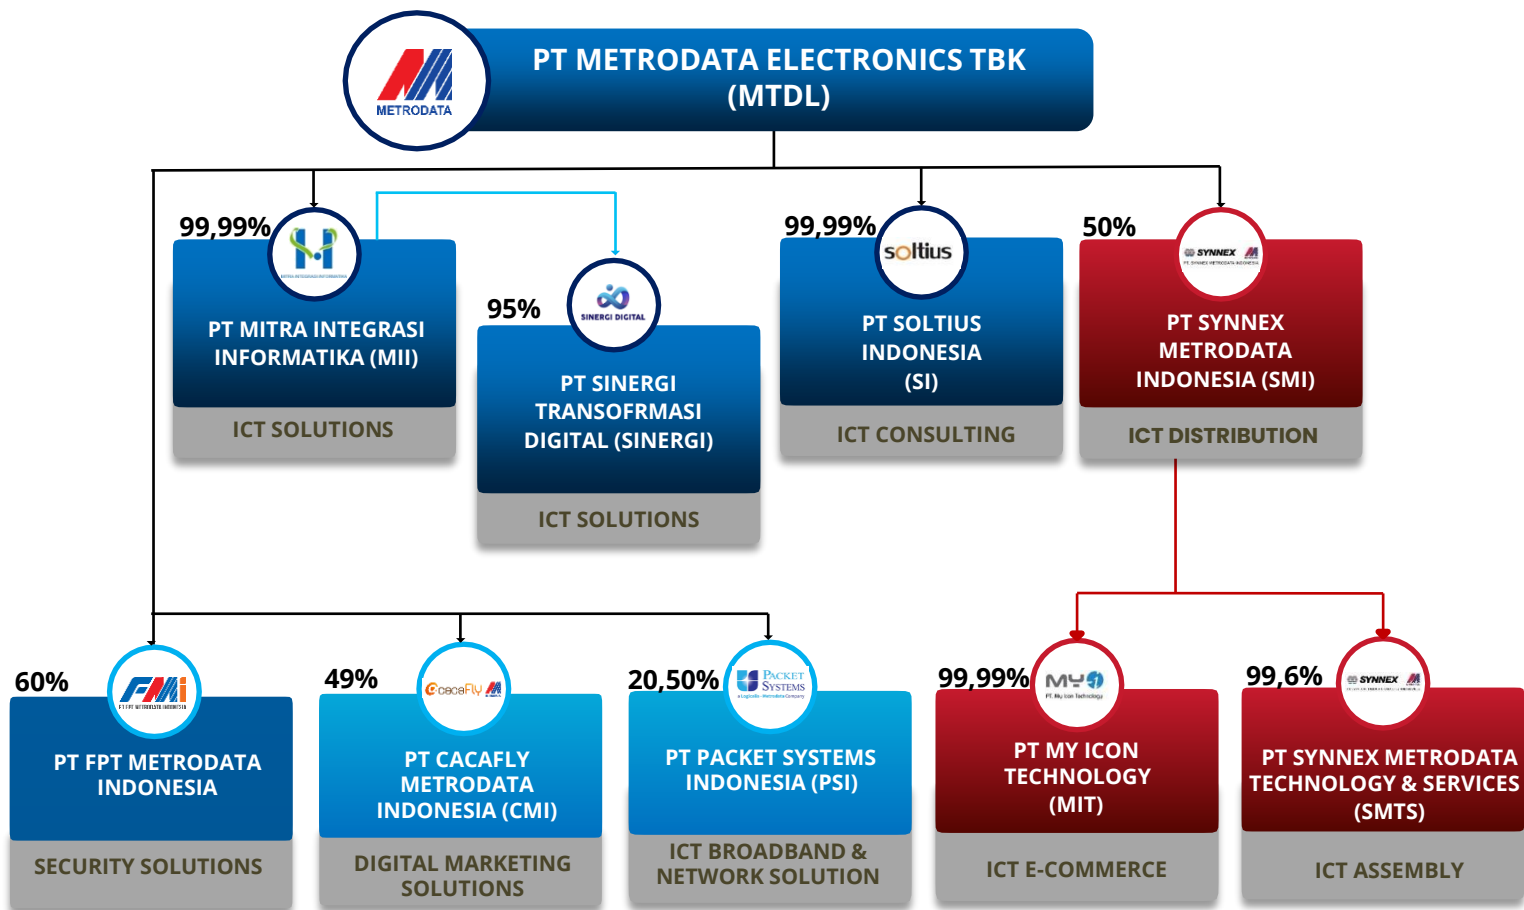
METRODATA

PT METRODATA ELECTRONICS TBK (MTDL)

99,99%

PT MITRA INTEGRASI INFORMATIKA (MII)

ICT SOLUTIONS

95%

SINERGI DIGITAL

PT SINERGI TRANSOFRMASI DIGITAL (SINERGI)

ICT SOLUTIONS

99,99%

soltius

PT SOLTIUS INDONESIA (SI)

ICT CONSULTING

50%

SYNNEX

PT SYNNEX METRODATA INDONESIA (SMI)

ICT DISTRIBUTION

60%

FMi

PT FPT METRODATA INDONESIA

SECURITY SOLUTIONS

49%

cacaFly

PT CACAFLY METRODATA INDONESIA (CMI)

DIGITAL MARKETING SOLUTIONS

20,50%

PACKET SYSTEMS

PT PACKET SYSTEMS INDONESIA (PSI)

ICT BROADBAND & NETWORK SOLUTION

99,99%

MyIcon

PT MY ICON TECHNOLOGY (MIT)

ICT E-COMMERCE

99,6%

SYNNEX

PT SYNNEX METRODATA TECHNOLOGY & SERVICES (SMTS)

ICT ASSEMBLY